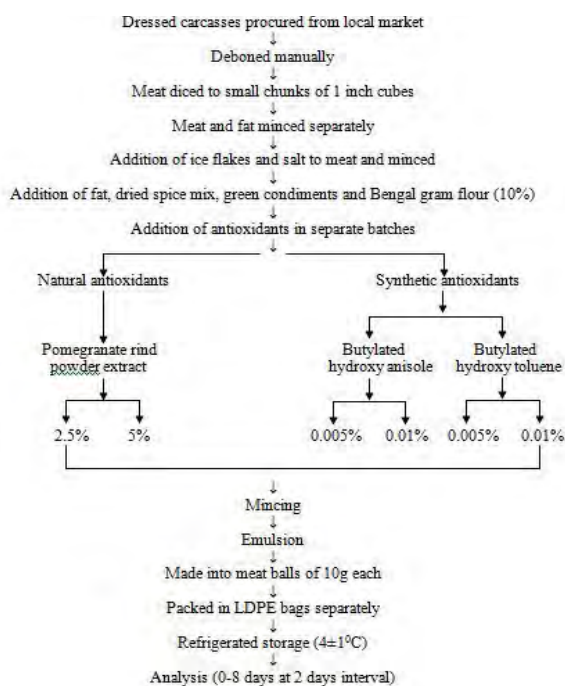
Dressed carcasses procured from local market
↓
Deboned manually
↓
Meat diced to small chunks of 1 inch cubes
↓
Meat and fat minced separately
↓
Addition of ice flakes and salt to meat and minced
↓
Addition of fat, dried spice mix, green condiments and Bengal gram flour (10%)
↓
Addition of antioxidants in separate batches

Natural antioxidants

Pomegranate rind powder extract

2.5%

5%

Synthetic antioxidants

Butylated hydroxy anisole

0.005%

0.01%

Butylated hydroxy toluene

0.005%

0.01%

↓
Mincing
↓
Emulsion
↓
Made into meat balls of 10g each
↓
Packed in LDPE bags separately
↓
Refrigerated storage (4±1$^0$C)
↓
Analysis (0-8 days at 2 days interval)